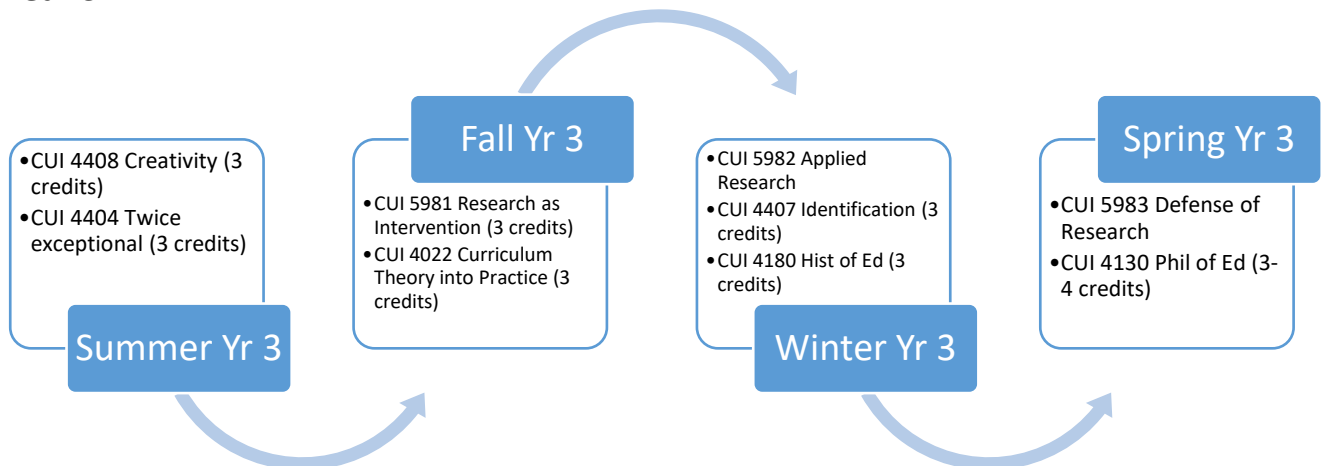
Summer Yr 3

• CUI 4408 Creativity (3 credits)
• CUI 4404 Twice exceptional (3 credits)

Fall Yr 3

• CUI 5981 Research as Intervention (3 credits)
• CUI 4022 Curriculum Theory into Practice (3 credits)

Winter Yr 3

• CUI 5982 Applied Research
• CUI 4407 Identification (3 credits)
• CUI 4180 Hist of Ed (3 credits)

Spring Yr 3

• CUI 5983 Defense of Research
• CUI 4130 Phil of Ed (3-4 credits)